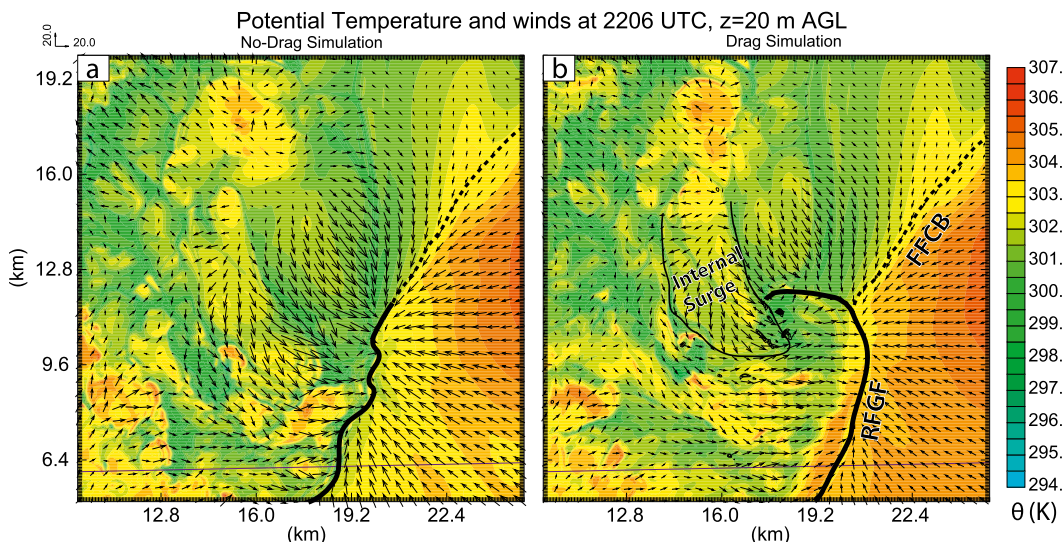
Potential Temperature and winds at 2206 UTC, z=20 m AGL

20.0
20.0

No-Drag Simulation

a

19.2
16.0
12.8
9.6
6.4

(km)

12.8 16.0 19.2 22.4
(km)

Drag Simulation

b

Internal Surge

FFCB

RFGF

12.8 16.0 19.2 22.4
(km)

307.
306.
305.
304.
303.
302.
301.
300.
299.
298.
297.
296.
295.
294.

θ (K)